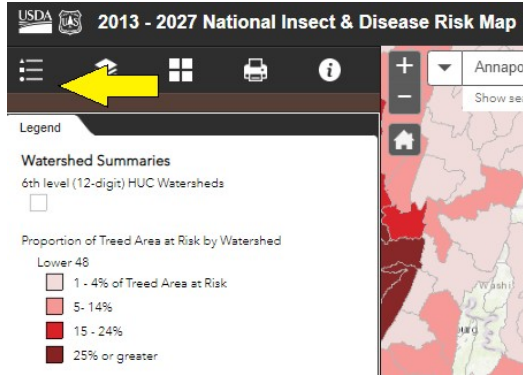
USDA 2013 - 2027 National Insect & Disease Risk Map

Annapo

Show se

Legend

Watershed Summaries

6th level (12-digit) HUC Watersheds

Proportion of Treed Area at Risk by Watershed

Lower 48

1 - 4% of Treed Area at Risk

5- 14%

15 - 24%

25% or greater

Washi